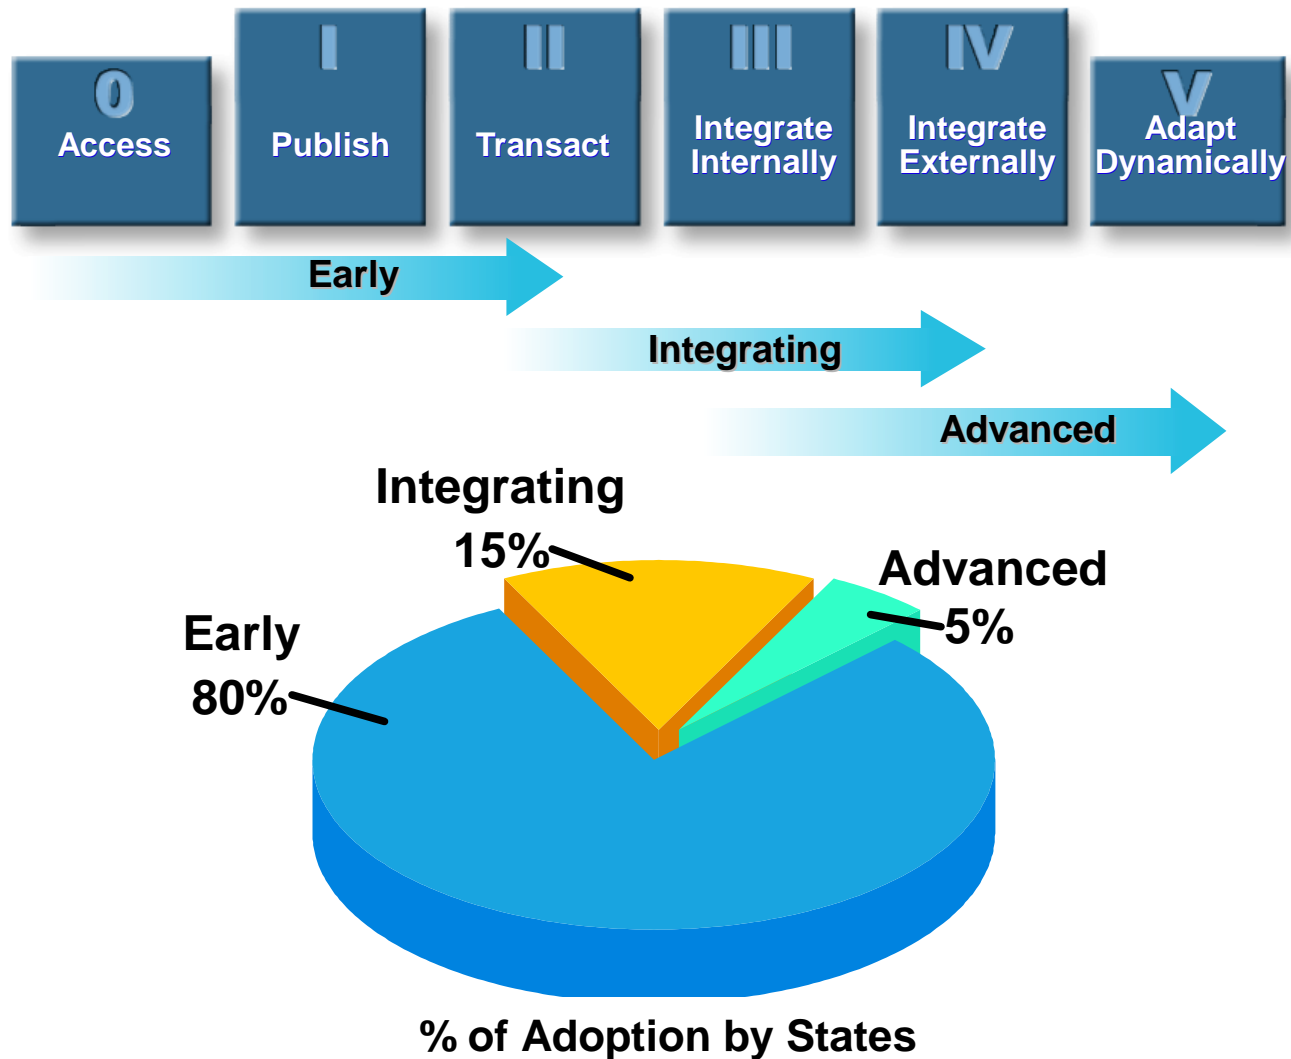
0
Access

I
Publish

II
Transact

III
Integrate Internally

IV
Integrate Externally

V
Adapt Dynamically

Early

Integrating

Advanced

Integrating
15%

Advanced
5%

Early
80%

% of Adoption by States